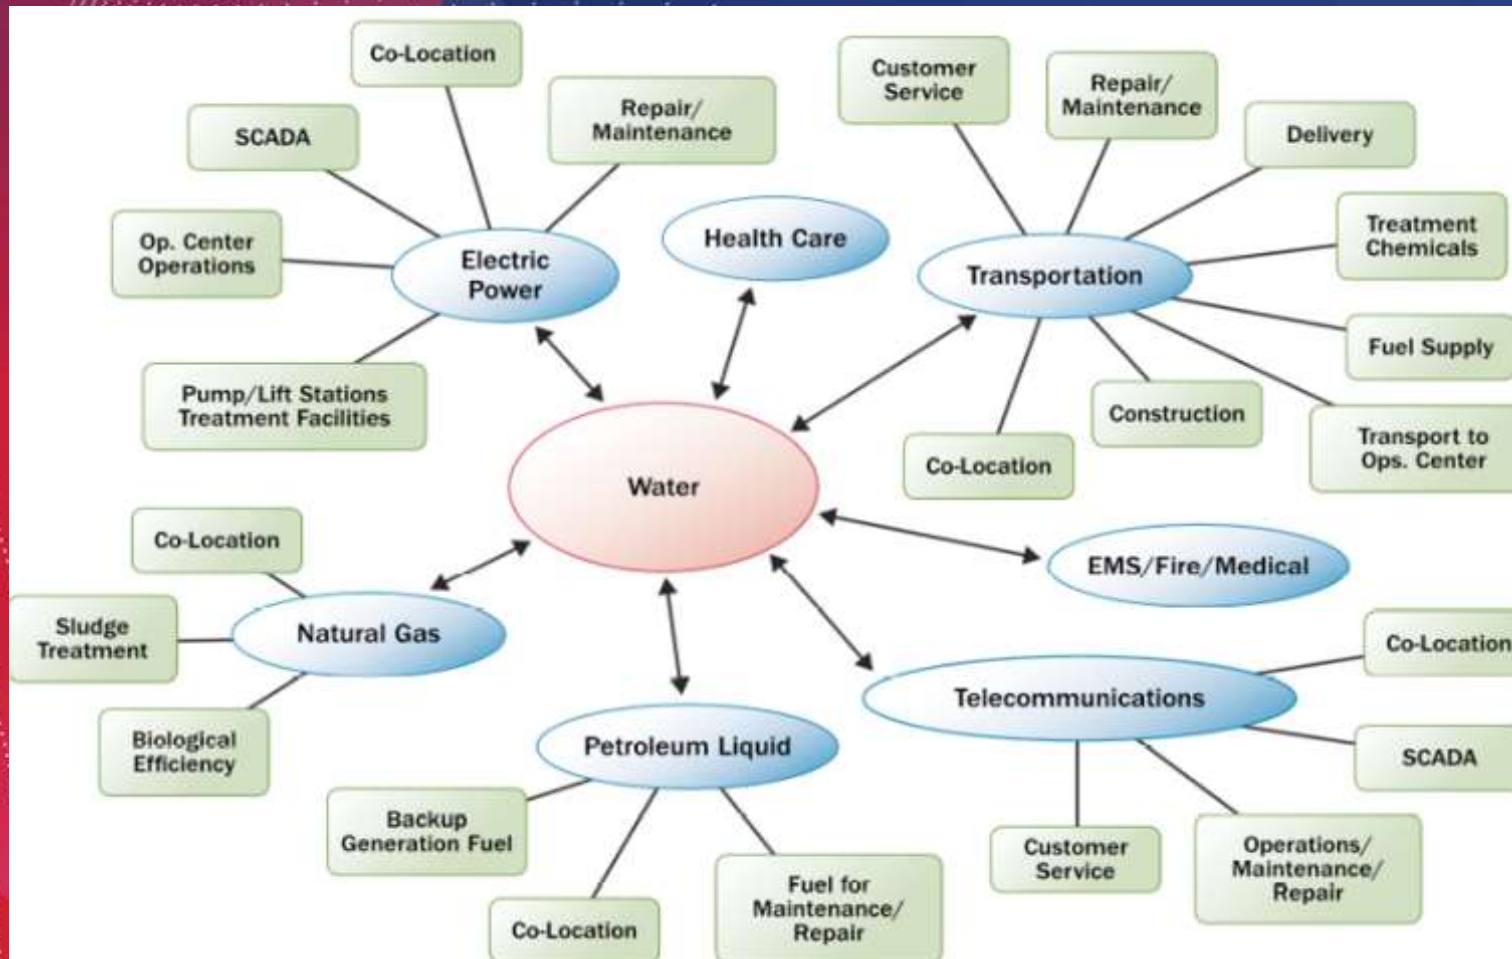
Co-Location

SCADA

Repair/ Maintenance

Op. Center Operations

Electric Power

Pump/Lift Stations Treatment Facilities

Health Care

Customer Service

Repair/ Maintenance

Delivery

Treatment Chemicals

Transportation

Fuel Supply

Construction

Transport to Ops. Center

Co-Location

Water

Co-Location

Sludge Treatment

Natural Gas

Biological Efficiency

EMS/Fire/Medical

Co-Location

Telecommunications

SCADA

Petroleum Liquid

Backup Generation Fuel

Co-Location

Fuel for Maintenance/ Repair

Customer Service

Operations/ Maintenance/ Repair